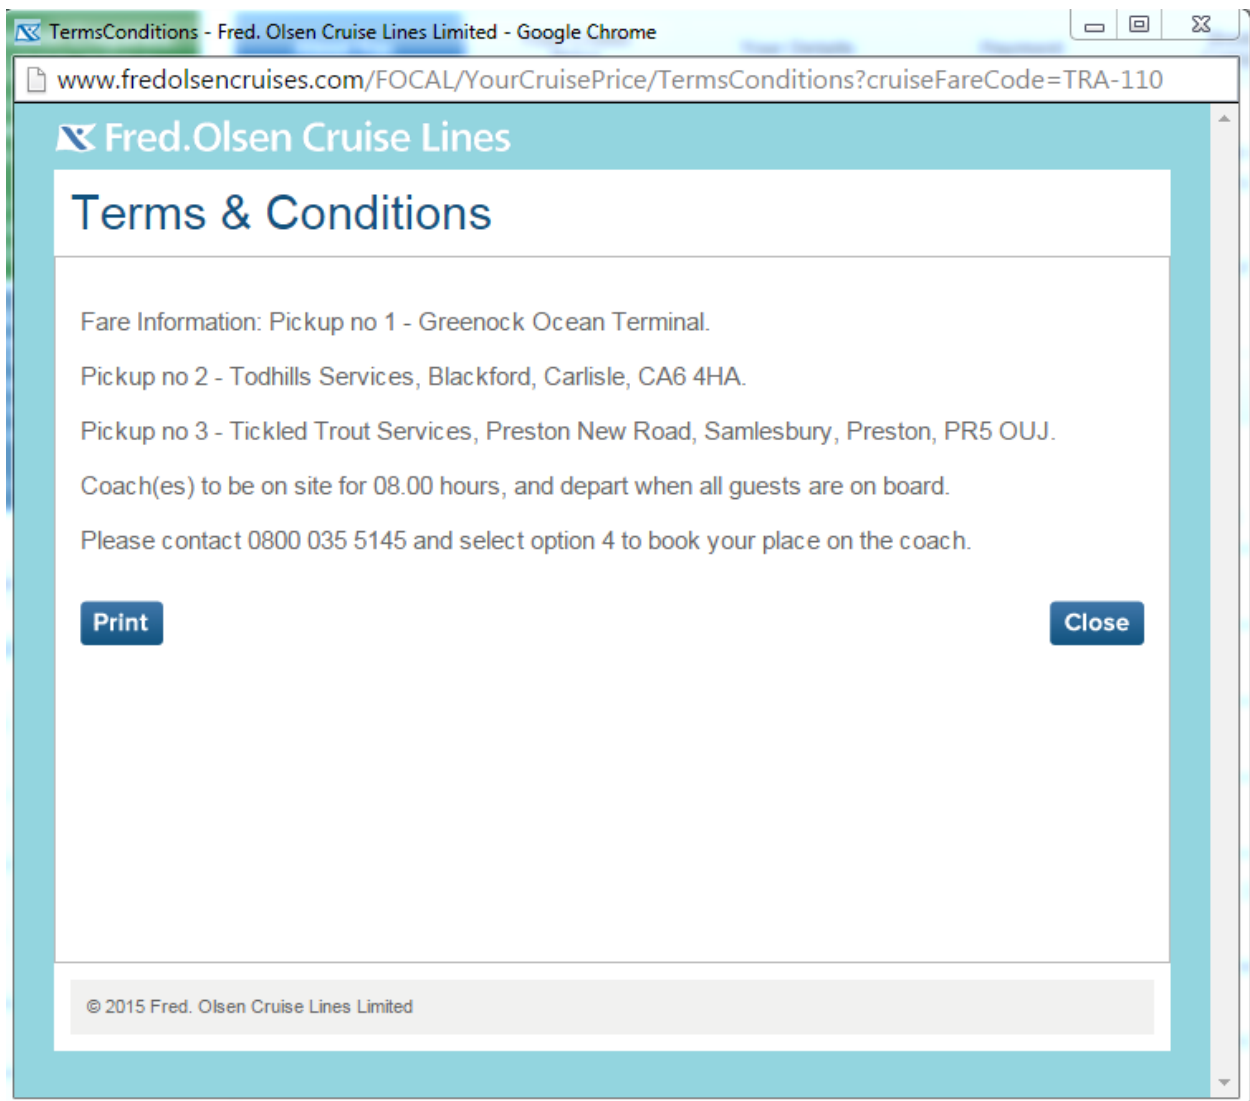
TermsConditions - Fred. Olsen Cruise Lines Limited - Google Chrome

www.fredolsencruises.com/FOCAL/YourCruisePrice/TermsConditions?cruiseFareCode=TRA-110

Fred.Olsen Cruise Lines

Terms & Conditions

Fare Information: Pickup no 1 - Greenock Ocean Terminal.

Pickup no 2 - Todhills Services, Blackford, Carlisle, CA6 4HA.

Pickup no 3 - Tickled Trout Services, Preston New Road, Samlesbury, Preston, PR5 OUJ.

Coach(es) to be on site for 08.00 hours, and depart when all guests are on board.

Please contact 0800 035 5145 and select option 4 to book your place on the coach.

Print

Close

© 2015 Fred. Olsen Cruise Lines Limited